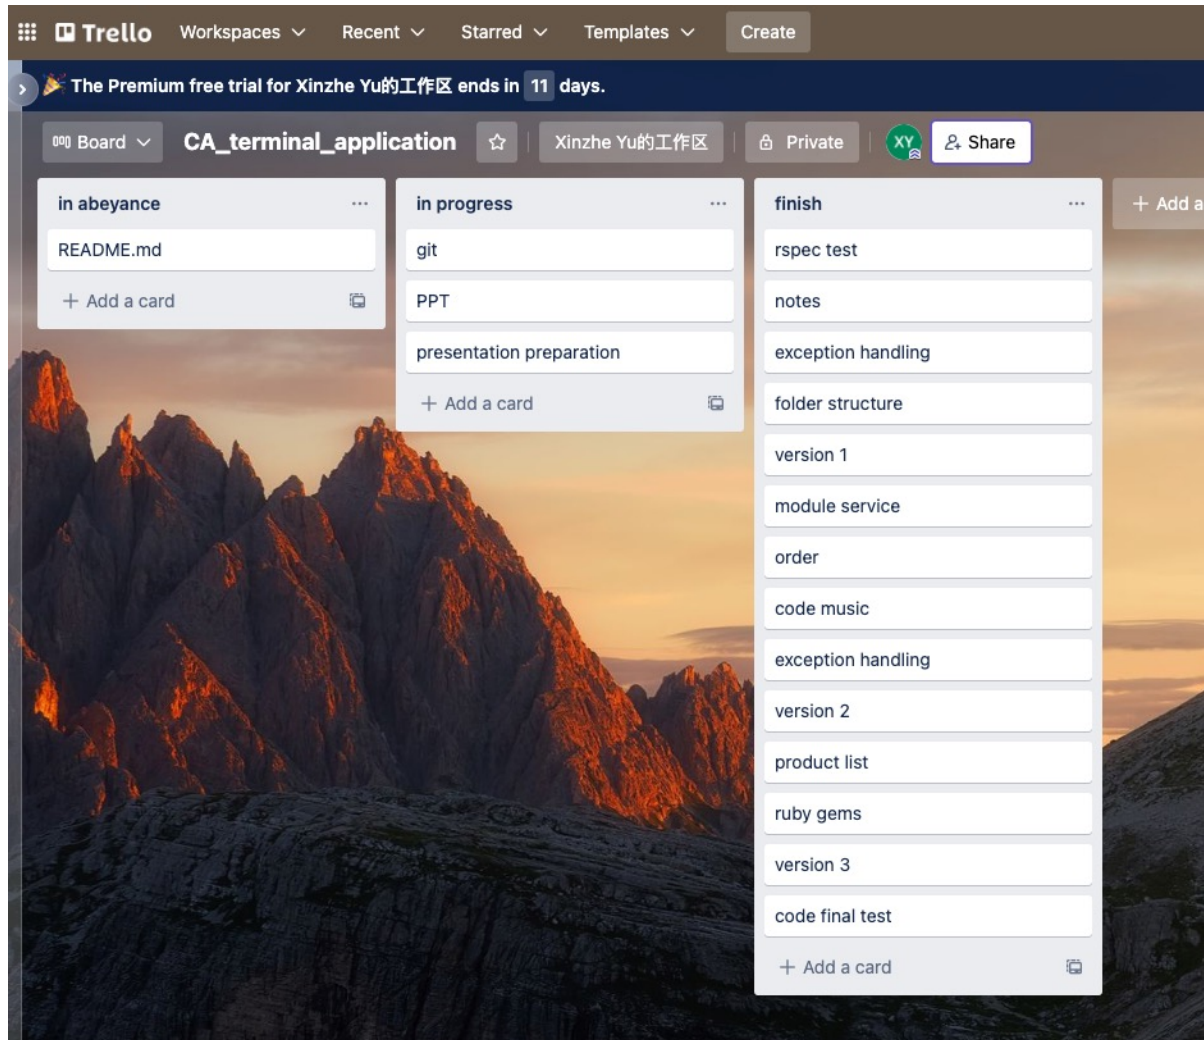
Trello Workspaces Recent Starred Templates Create

The Premium free trial for Xinzhe Yu的工作区 ends in 11 days.

Board CA_terminal_application Xinzhe Yu的工作区 Private XY Share

in abeyance ...
README.md
+ Add a card

in progress ...
git
PPT
presentation preparation
+ Add a card

finish ...
rspec test
notes
exception handling
folder structure
version 1
module service
order
code music
exception handling
version 2
product list
ruby gems
version 3
code final test
+ Add a card

+ Add a